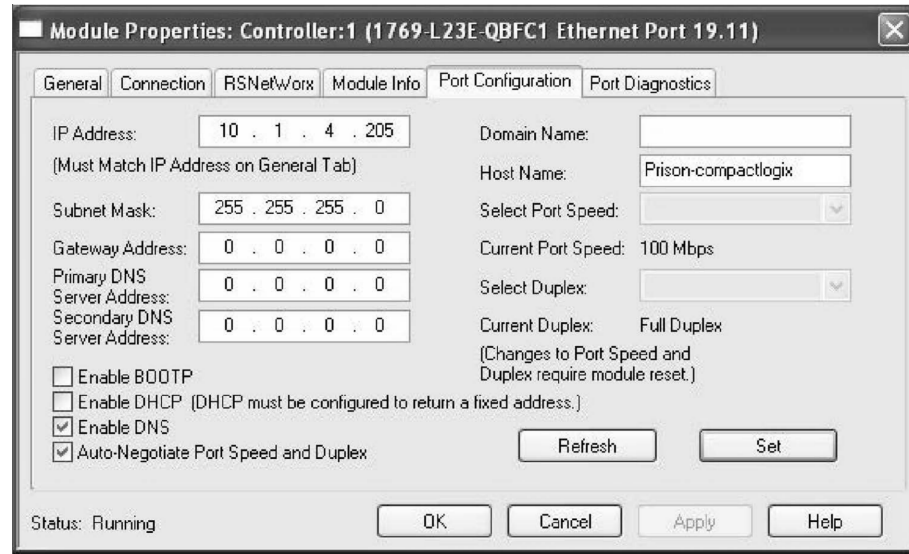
Module Properties: Controller:1 (1769-L23E-QBFC1 Ethernet Port 19.11)

General | Connection | RSNetWorx | Module Info | Port Configuration | Port Diagnostics

IP Address: 10 . 1 . 4 . 205
(Must Match IP Address on General Tab)

Subnet Mask: 255 . 255 . 255 . 0

Gateway Address: 0 . 0 . 0 . 0

Primary DNS Server Address: 0 . 0 . 0 . 0

Secondary DNS Server Address: 0 . 0 . 0 . 0

Domain Name:

Host Name: Prison-compactlogix

Select Port Speed:

Current Port Speed: 100 Mbps

Select Duplex:

Current Duplex: Full Duplex

(Changes to Port Speed and Duplex require module reset.)

Enable BOOTP

Enable DHCP (DHCP must be configured to return a fixed address.)

Enable DNS

Auto-Negotiate Port Speed and Duplex

Refresh

Set

Status: Running

OK

Cancel

Apply

Help